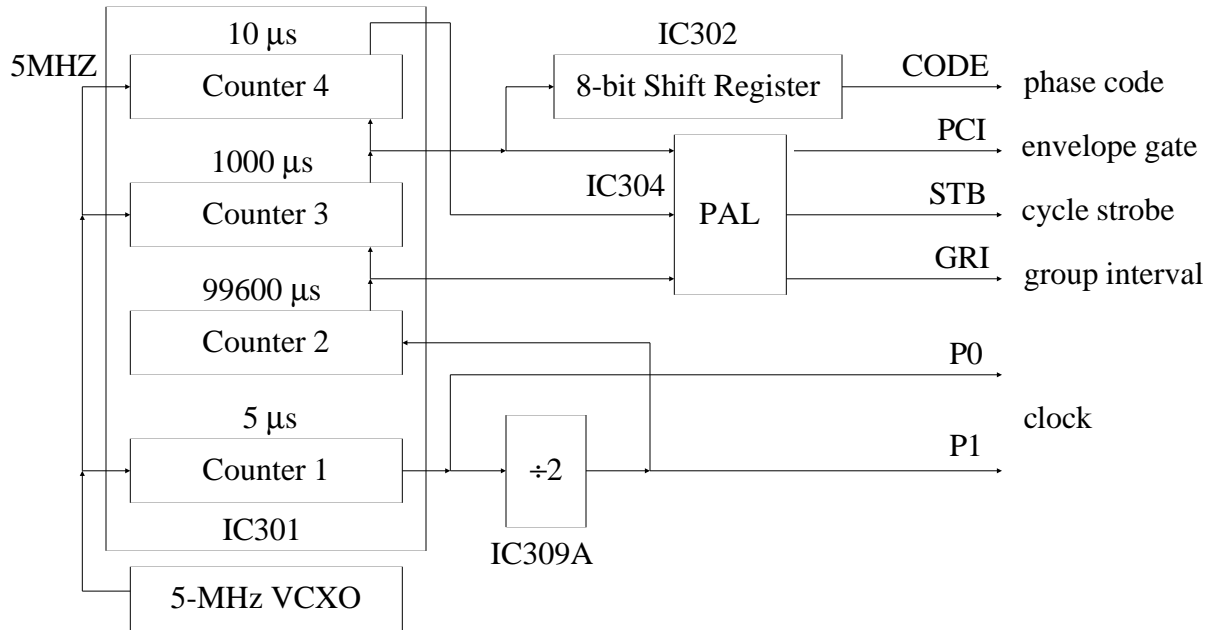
5MHZ

10 μs
Counter 4

1000 μs
Counter 3

99600 μs
Counter 2

5 μs
Counter 1

IC301

5-MHz VCXO

IC302
8-bit Shift Register

IC304
PAL

$\div 2$
IC309A

CODE
phase code

PCI
envelope gate

STB
cycle strobe

GRI
group interval

P0
clock
P1